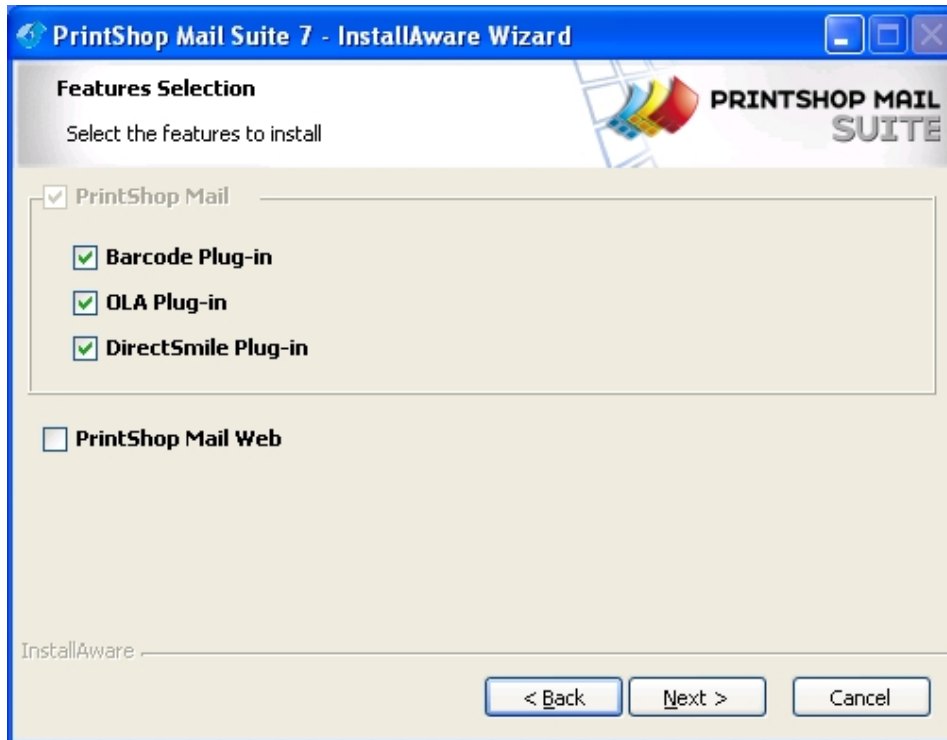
PrintShop Mail Suite 7 - InstallAware Wizard

Features Selection

Select the features to install

PRINTSHOP MAIL SUITE

PrintShop Mail

Barcode Plug-in

OLA Plug-in

DirectSmile Plug-in

PrintShop Mail Web

InstallAware

< Back

Next >

Cancel